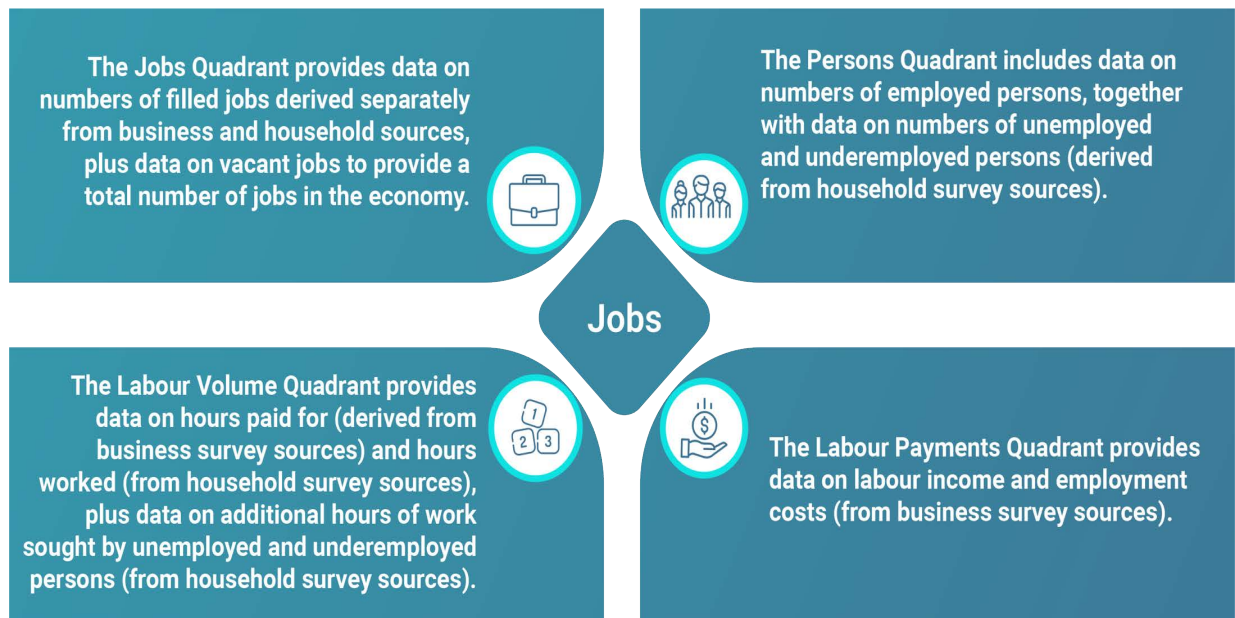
The Jobs Quadrant provides data on numbers of filled jobs derived separately from business and household sources, plus data on vacant jobs to provide a total number of jobs in the economy.

The Persons Quadrant includes data on numbers of employed persons, together with data on numbers of unemployed and underemployed persons (derived from household survey sources).

Jobs

The Labour Volume Quadrant provides data on hours paid for (derived from business survey sources) and hours worked (from household survey sources), plus data on additional hours of work sought by unemployed and underemployed persons (from household survey sources).

1 2 3

$

The Labour Payments Quadrant provides data on labour income and employment costs (from business survey sources).